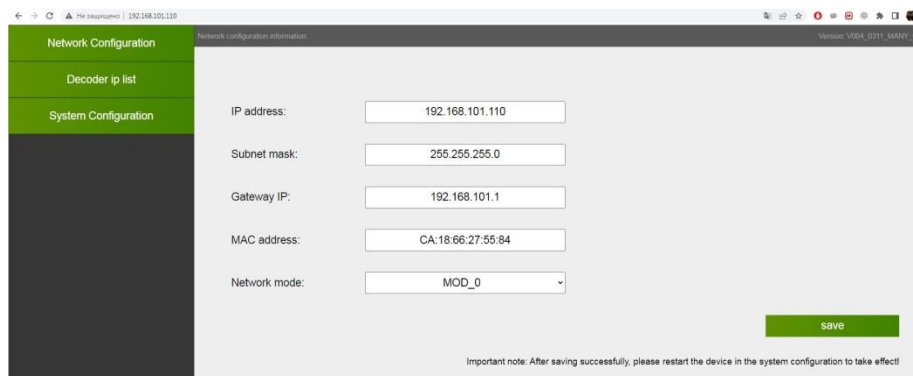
Не защищено | 192.168.101.110

Network Configuration

Decoder ip list

System Configuration

Network configuration information

Version: V004_0311_MANY_

IP address: 192.168.101.110

Subnet mask: 255.255.255.0

Gateway IP: 192.168.101.1

MAC address: CA:18:66:27:55:84

Network mode: MOD_0

save

Important note: After saving successfully, please restart the device in the system configuration to take effect!